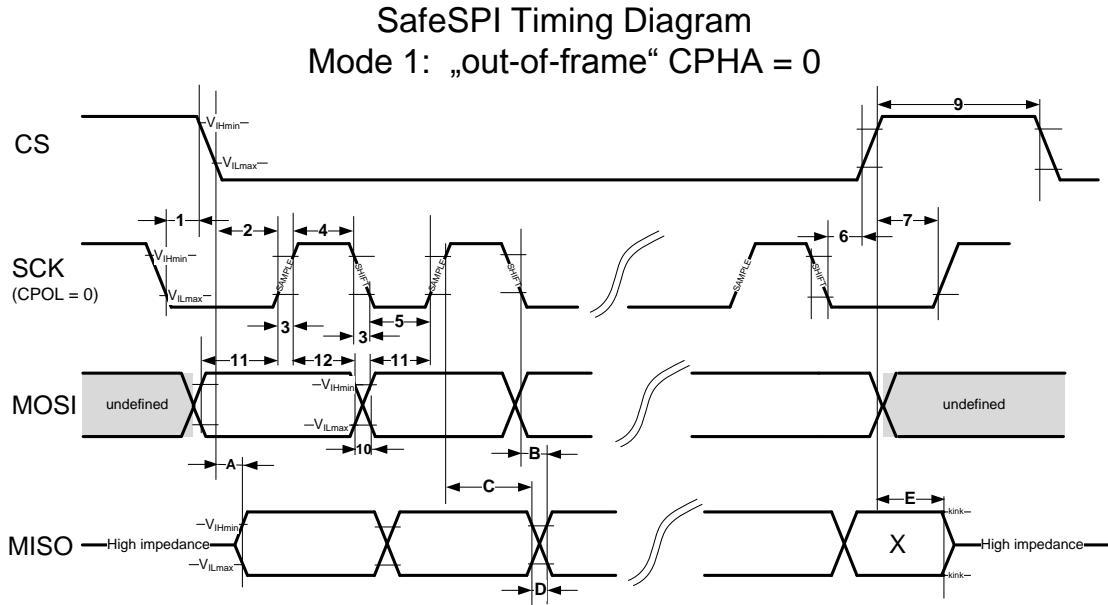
SafeSPI Timing Diagram
Mode 1: „out-of-frame" CPHA = 0

CS
$V_{IHmin}$
$V_{ILmax}$
9

1
2
4
6
7

SCK
(CPOL = 0)
$V_{IHmin}$
$V_{ILmax}$
SAMPLE
SHIFT
SAMPLE
SHIFT
SAMPLE
SHIFT

3
5
3

11
12
11

MOSI
undefined
$V_{IHmin}$
$V_{ILmax}$
undefined

10
A
B
C
E

MISO
High impedance
$V_{IHmin}$
$V_{ILmax}$
X
kink
kink
High impedance

D